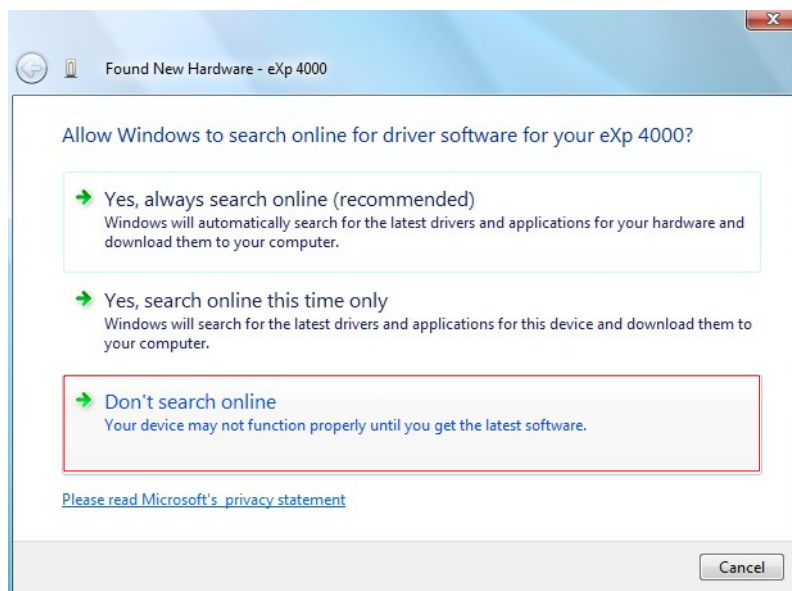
Found New Hardware - eXp 4000

Allow Windows to search online for driver software for your eXp 4000?

Yes, always search online (recommended)
Windows will automatically search for the latest drivers and applications for your hardware and download them to your computer.

Yes, search online this time only
Windows will search for the latest drivers and applications for this device and download them to your computer.

Don't search online
Your device may not function properly until you get the latest software.

Please read Microsoft's privacy statement

Cancel